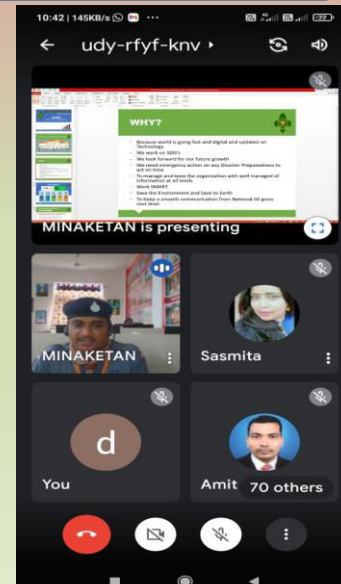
10:42 | 145KB/s ···

udy-rfyf-knv ▸

WHY?

Because world is going fast and digital and updated on Technology

We work on SDG's

We look forward for our future growth

We need emergency action on any Disaster Preparedness to act on time

To manage and keep the organization with well managed of information at all levels

Work SMART

Save the Environment and Save to Earth

To keep a smooth communication from National till gross root level

MINAKETAN is presenting

MINAKETAN

Sasmita

d

You

Amit

70 others